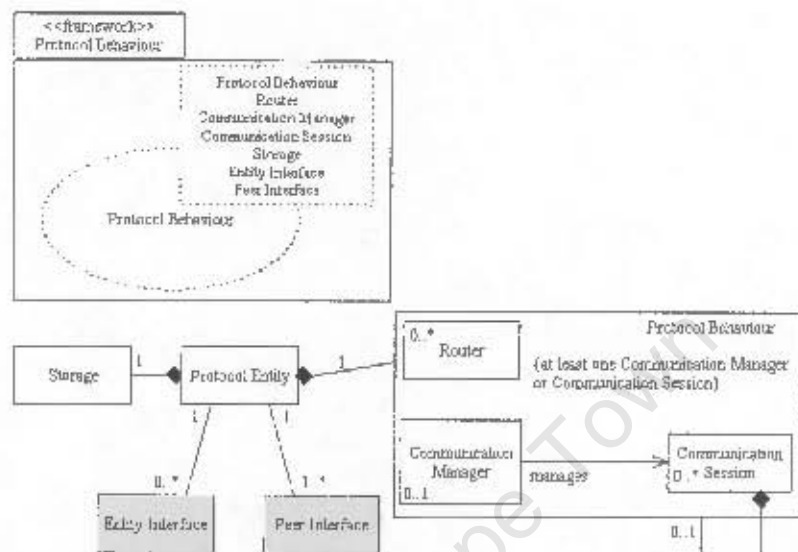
<<framework>>
Protocol Behaviour

Protocol Behaviour
Router
Communication Manager
Communication Session
Storage
Entity Interface
Peer Interface

Protocol Behaviour

Protocol Behaviour

Storage
1
Protocol Entity
1
0..*
Router
(at least one Communication Manager or Communication Session)
1
1
0..*
1..*
Communication Manager
0..1
manages
Communication
0..* Session
Entity Interface
Peer Interface
0..1